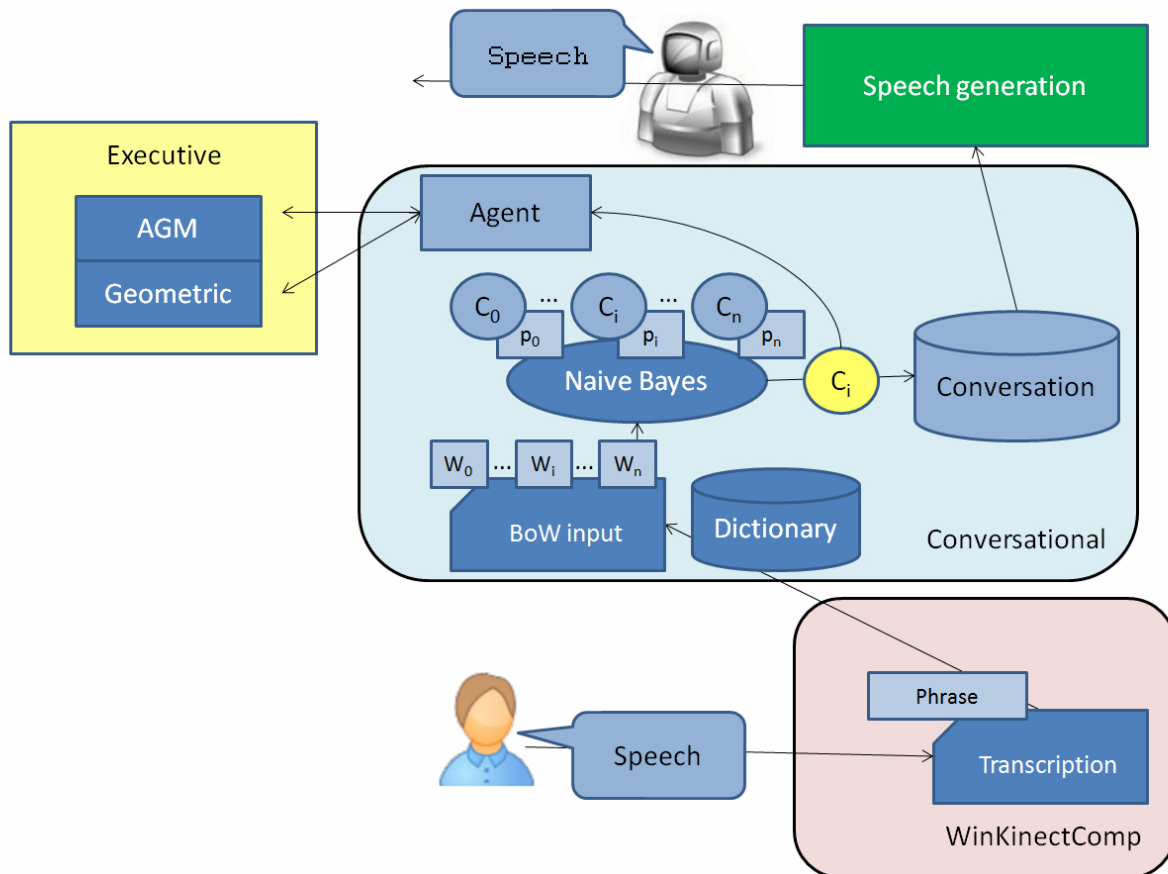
Speech

Speech generation

Executive

AGM

Geometric

Agent

$C_0$ … $C_i$ … $C_n$

$p_0$ $p_i$ $p_n$

Naive Bayes

$C_i$

Conversation

$W_0$ … $W_i$ … $W_n$

BoW input

Dictionary

Conversational

Phrase

Speech

Transcription

WinKinectComp